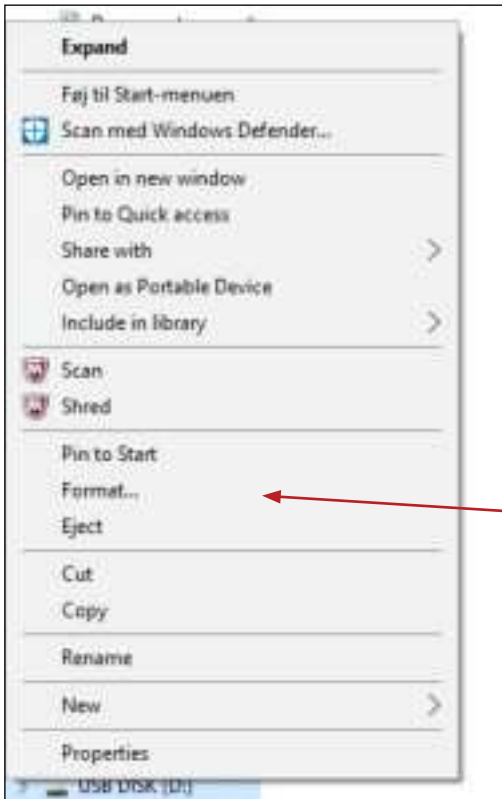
Expand

Føj til Start-menuen

Scan med Windows Defender...

Open in new window

Pin to Quick access

Share with

Open as Portable Device

Include in library

Scan

Shred

Pin to Start

Format...

Eject

Cut

Copy

Rename

New

Properties

USB DISK (D:)